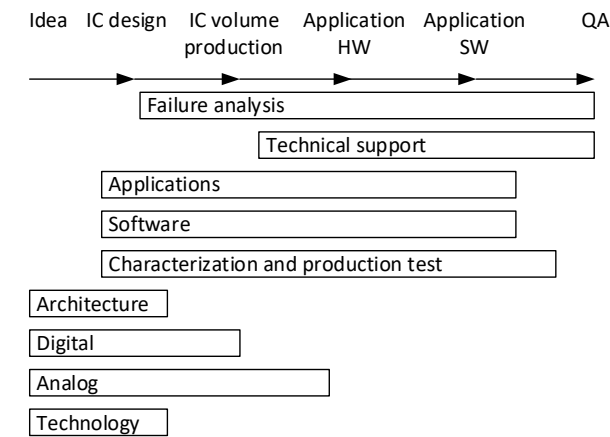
Idea IC design IC volume production Application HW Application SW QA

Failure analysis

Technical support

Applications

Software

Characterization and production test

Architecture

Digital

Analog

Technology